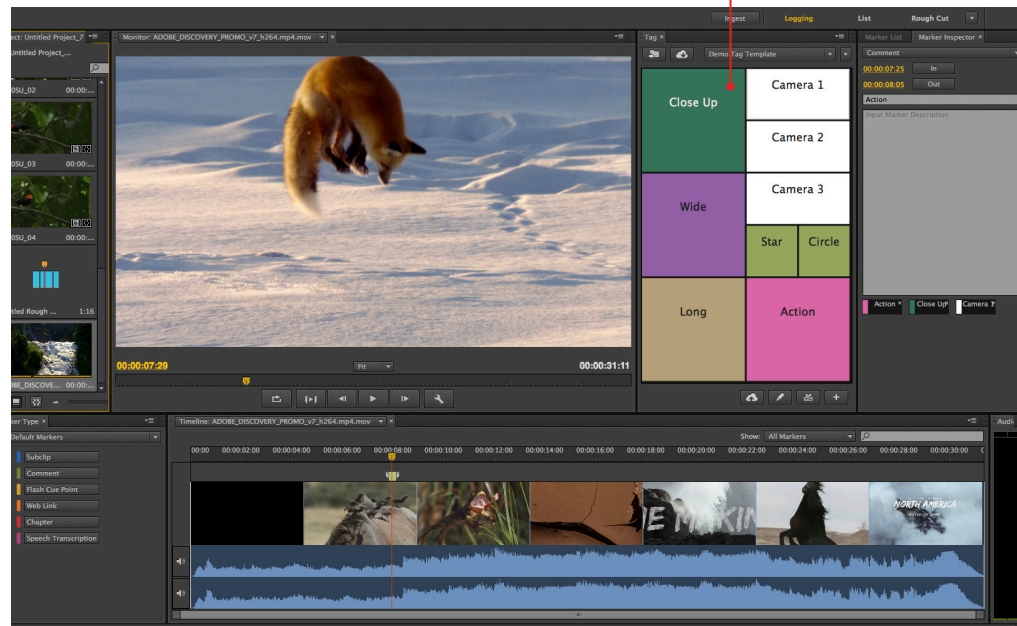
Ingest Logging List Rough Cut

ect: Untitled Project_7
Untitled Project_...
0SU_02 00:00....
0SU_03 00:00....
0SU_04 00:00....
tled Rough ... 1:16
BE_DISCOVE... 00:00....

Monitor: ADOBE_DISCOVERY_PROMO_v7_h264.mp4.mov
00:00:07:29 Fit 00:00:31:11

Tag
Demo Tag Template
Close Up
Camera 1
Camera 2
Wide
Camera 3
Star
Circle
Long
Action

Marker List Marker Inspector
Comment
00:00:07:25 In
00:00:08:05 Out
Action
Input Marker Description
Action Close Up Camera

rker Type
Default Markers
Subclip
Comment
Flash Cue Point
Web Link
Chapter
Speech Transcription

Timeline: ADOBE_DISCOVERY_PROMO_v7_h264.mp4.mov
Show: All Markers
00:00 00:00:02:00 00:00:04:00 00:00:06:00 00:00:08:00 00:00:10:00 00:00:12:00 00:00:14:00 00:00:16:00 00:00:18:00 00:00:20:00 00:00:22:00 00:00:24:00 00:00:26:00 00:00:28:00 00:00:30:00
E MAKIN
NORTH AMERICA
Audi